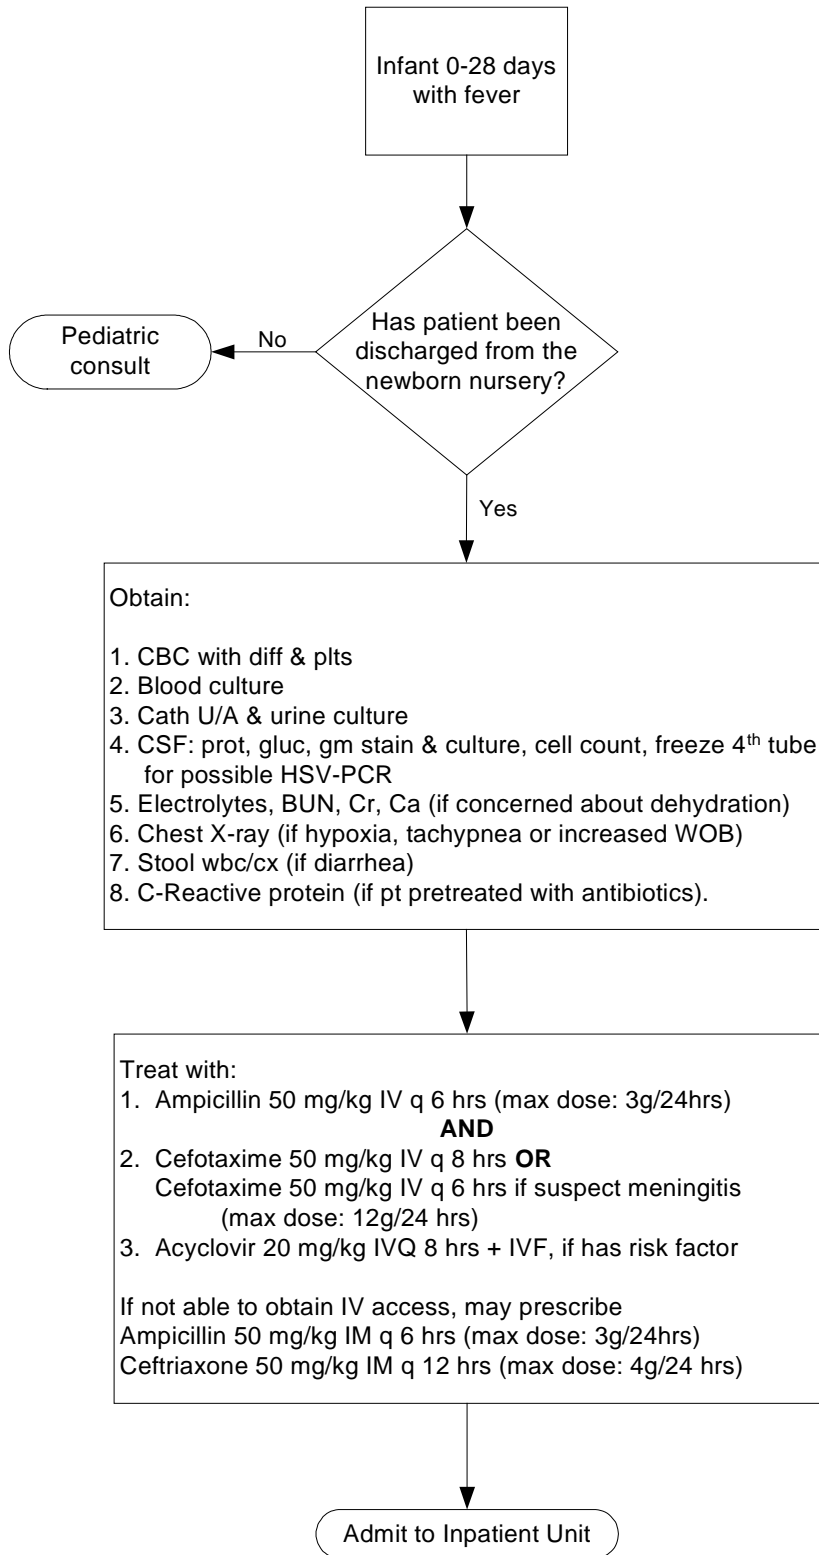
Infant 0-28 days with fever

Has patient been discharged from the newborn nursery?

No

Pediatric consult

Yes

Obtain:

1. CBC with diff & plts
2. Blood culture
3. Cath U/A & urine culture
4. CSF: prot, gluc, gm stain & culture, cell count, freeze 4$^{th}$ tube for possible HSV-PCR
5. Electrolytes, BUN, Cr, Ca (if concerned about dehydration)
6. Chest X-ray (if hypoxia, tachypnea or increased WOB)
7. Stool wbc/cx (if diarrhea)
8. C-Reactive protein (if pt pretreated with antibiotics).

Treat with:
1. Ampicillin 50 mg/kg IV q 6 hrs (max dose: 3g/24hrs)
**AND**
2. Cefotaxime 50 mg/kg IV q 8 hrs **OR**
Cefotaxime 50 mg/kg IV q 6 hrs if suspect meningitis (max dose: 12g/24 hrs)
3. Acyclovir 20 mg/kg IVQ 8 hrs + IVF, if has risk factor

If not able to obtain IV access, may prescribe
Ampicillin 50 mg/kg IM q 6 hrs (max dose: 3g/24hrs)
Ceftriaxone 50 mg/kg IM q 12 hrs (max dose: 4g/24 hrs)

Admit to Inpatient Unit